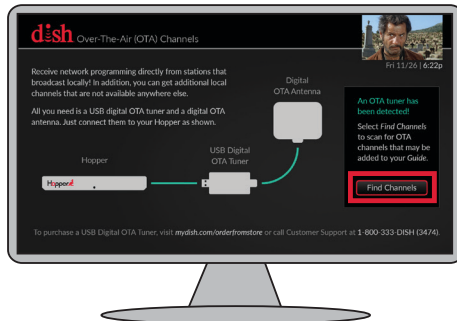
dish Over-The-Air (OTA) Channels

Fri 11/26 | 6:22p

Receive network programming directly from stations that broadcast locally! In addition, you can get additional local channels that are not available anywhere else.

All you need is a USB digital OTA tuner and a digital OTA antenna. Just connect them to your Hopper as shown.

Digital OTA Antenna

Hopper

USB Digital OTA Tuner

Hopper

An OTA tuner has been detected!

Select Find Channels to scan for OTA channels that may be added to your Guide.

Find Channels

To purchase a USB Digital OTA Tuner, visit mydish.com/orderfromstore or call Customer Support at 1-800-333-DISH (3474).